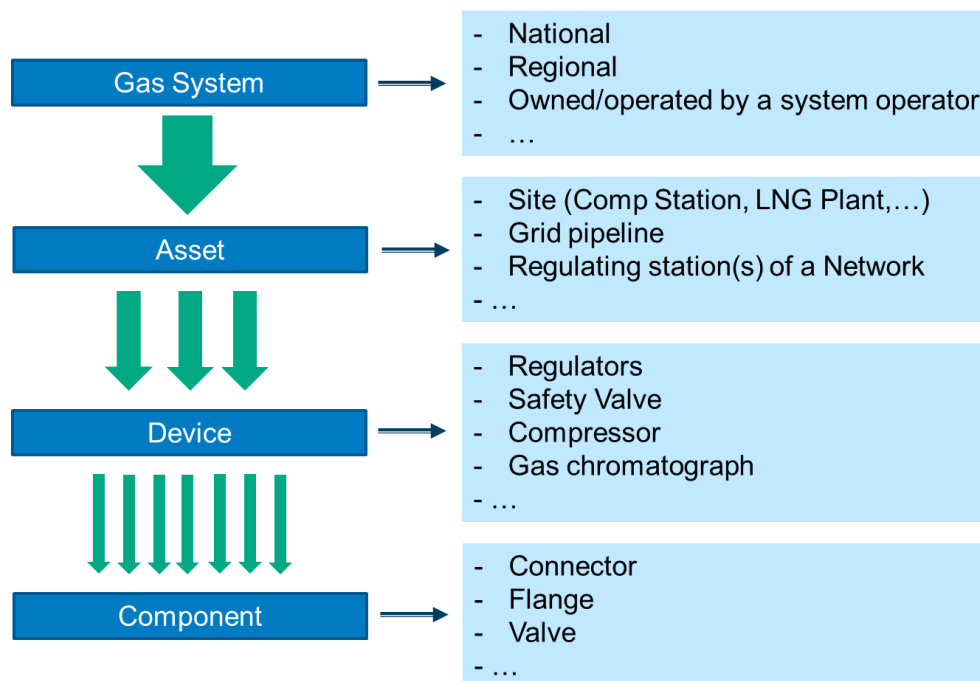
Gas System

- National
- Regional
- Owned/operated by a system operator
- …

Asset

- Site (Comp Station, LNG Plant,…)
- Grid pipeline
- Regulating station(s) of a Network
- …

Device

- Regulators
- Safety Valve
- Compressor
- Gas chromatograph
- …

Component

- Connector
- Flange
- Valve
- …